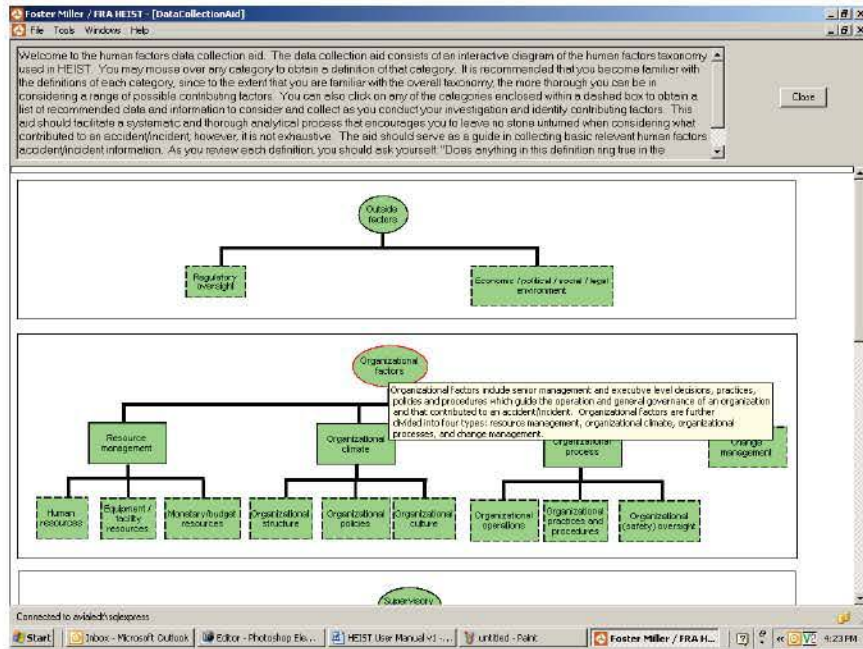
Foster Miller / FRA HEIST - [DataCollectionAid]

File Tools Windows Help

Welcome to the human factors data collection aid. The data collection aid consists of an interactive diagram of the human factors taxonomy used in HEIST. You may mouse over any category to obtain a definition of that category. It is recommended that you become familiar with the definitions of each category, since to the extent that you are familiar with the overall taxonomy, the more thorough you can be in considering a range of possible contributing factors. You can also click on any of the categories enclosed within a dashed box to obtain a list of recommended data and information to consider and collect as you conduct your investigation and identify contributing factors. This aid should facilitate a systematic and thorough analytical process that encourages you to leave no stone unturned when considering what contributed to an accident/incident; however, it is not exhaustive. The aid should serve as a guide in collecting basic relevant human factors accident/incident information. As you review each definition, you should ask yourself: "Does anything in this definition ring true in the

Close

Outside factors

Regulatory oversight

Economic / political / social / legal environment

Organizational factors

Organizational factors include senior management and executive level decisions, practices, policies and procedures which guide the operation and general governance of an organization and that contributed to an accident/incident. Organizational factors are further divided into four types: resource management, organizational climate, organizational processes, and change management.

Resource management

Organizational climate

Organizational process

Change management

Human resources

Equipment / facility resources

Monetary/budget resources

Organizational structure

Organizational policies

Organizational culture

Organizational operations

Organizational practices and procedures

Organizational (safety) oversight

Supervisory

Connected to avialadt\sqlexpress

Start | Inbox - Microsoft Outlook | Editor - Photoshop Ele... | HEIST User Manual v1 -... | untitled - Paint | Foster Miller / FRA H... | 4:23 PM